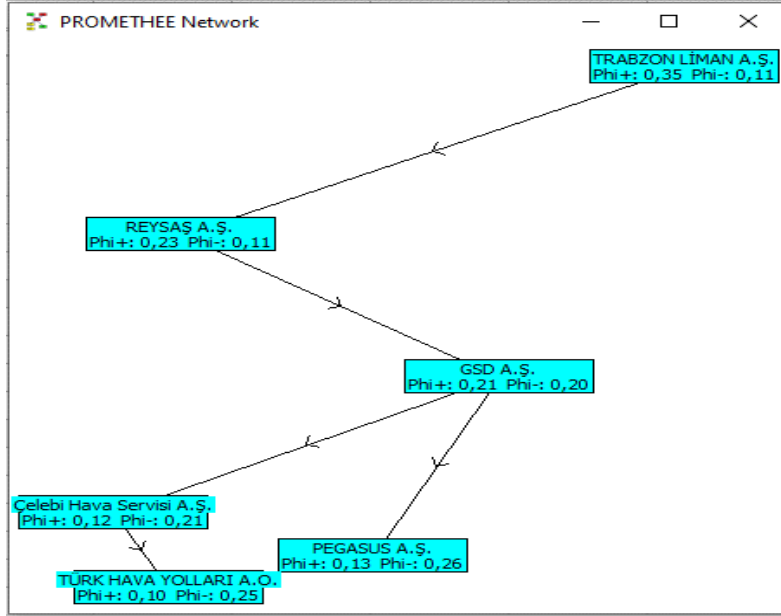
PROMETHEE Network

TRABZON LİMAN A.Ş.
Phi+: 0,35 Phi-: 0,11

REYSAŞ A.Ş.
Phi+: 0,23 Phi-: 0,11

GSD A.Ş.
Phi+: 0,21 Phi-: 0,20

Çelebi Hava Servisi A.Ş.
Phi+: 0,12 Phi-: 0,21

PEGASUS A.Ş.
Phi+: 0,13 Phi-: 0,26

TÜRK HAVA YOLLARI A.O.
Phi+: 0,10 Phi-: 0,25